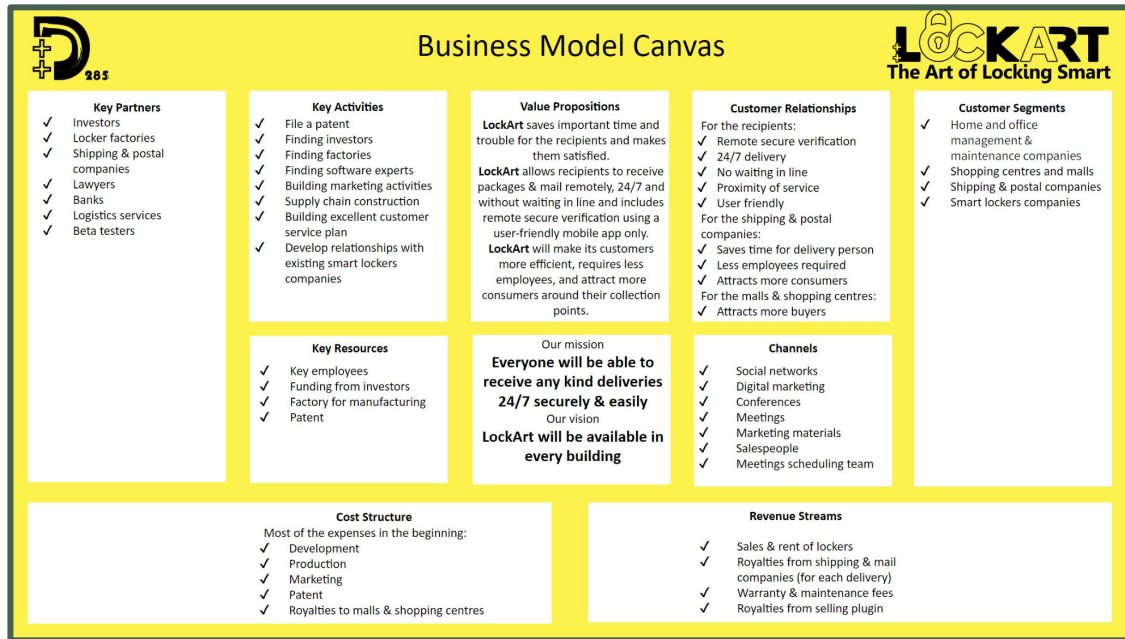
D 285

Business Model Canvas

LOCKART
The Art of Locking Smart

Key Partners
✓ Investors
✓ Locker factories
✓ Shipping & postal companies
✓ Lawyers
✓ Banks
✓ Logistics services
✓ Beta testers

Key Activities
✓ File a patent
✓ Finding investors
✓ Finding factories
✓ Finding software experts
✓ Building marketing activities
✓ Supply chain construction
✓ Building excellent customer service plan
✓ Develop relationships with existing smart lockers companies

Value Propositions
LockArt saves important time and trouble for the recipients and makes them satisfied.
LockArt allows recipients to receive packages & mail remotely, 24/7 and without waiting in line and includes remote secure verification using a user-friendly mobile app only.
LockArt will make its customers more efficient, requires less employees, and attract more consumers around their collection points.

Customer Relationships
For the recipients:
✓ Remote secure verification
✓ 24/7 delivery
✓ No waiting in line
✓ Proximity of service
✓ User friendly
For the shipping & postal companies:
✓ Saves time for delivery person
✓ Less employees required
✓ Attracts more consumers
For the malls & shopping centres:
✓ Attracts more buyers

Customer Segments
✓ Home and office management & maintenance companies
✓ Shopping centres and malls
✓ Shipping & postal companies
✓ Smart lockers companies

Key Resources
✓ Key employees
✓ Funding from investors
✓ Factory for manufacturing
✓ Patent

Our mission
Everyone will be able to receive any kind deliveries 24/7 securely & easily
Our vision
LockArt will be available in every building

Channels
✓ Social networks
✓ Digital marketing
✓ Conferences
✓ Meetings
✓ Marketing materials
✓ Salespeople
✓ Meetings scheduling team

Cost Structure
Most of the expenses in the beginning:
✓ Development
✓ Production
✓ Marketing
✓ Patent
✓ Royalties to malls & shopping centres

Revenue Streams
✓ Sales & rent of lockers
✓ Royalties from shipping & mail companies (for each delivery)
✓ Warranty & maintenance fees
✓ Royalties from selling plugin